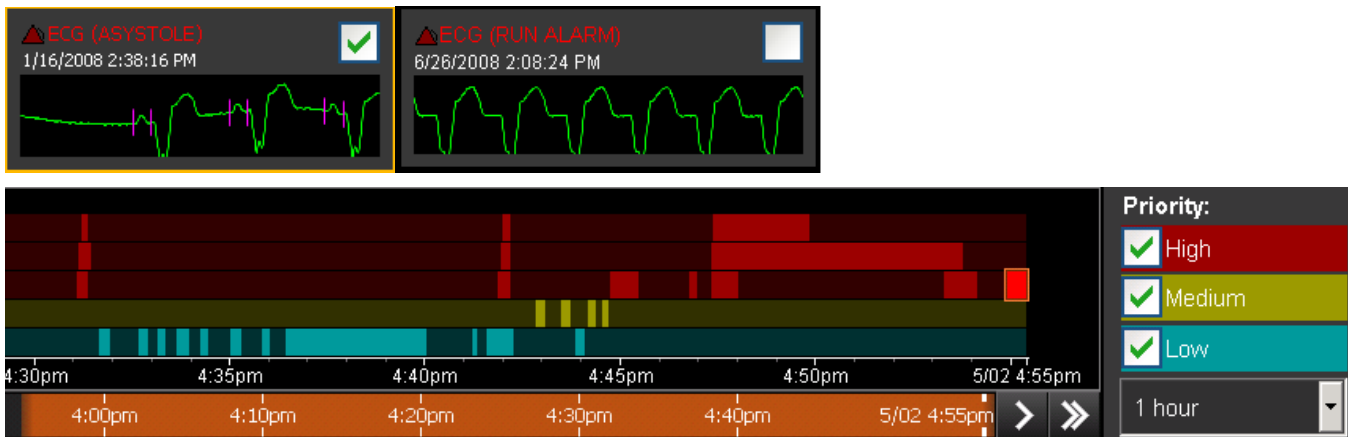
ECG (ASYSTOLE)
1/16/2008 2:38:16 PM

ECG (RUN ALARM)
6/26/2008 2:08:24 PM

4:30pm 4:35pm 4:40pm 4:45pm 4:50pm 5/02 4:55pm

4:00pm 4:10pm 4:20pm 4:30pm 4:40pm 5/02 4:55pm

Priority:
High
Medium
Low
1 hour